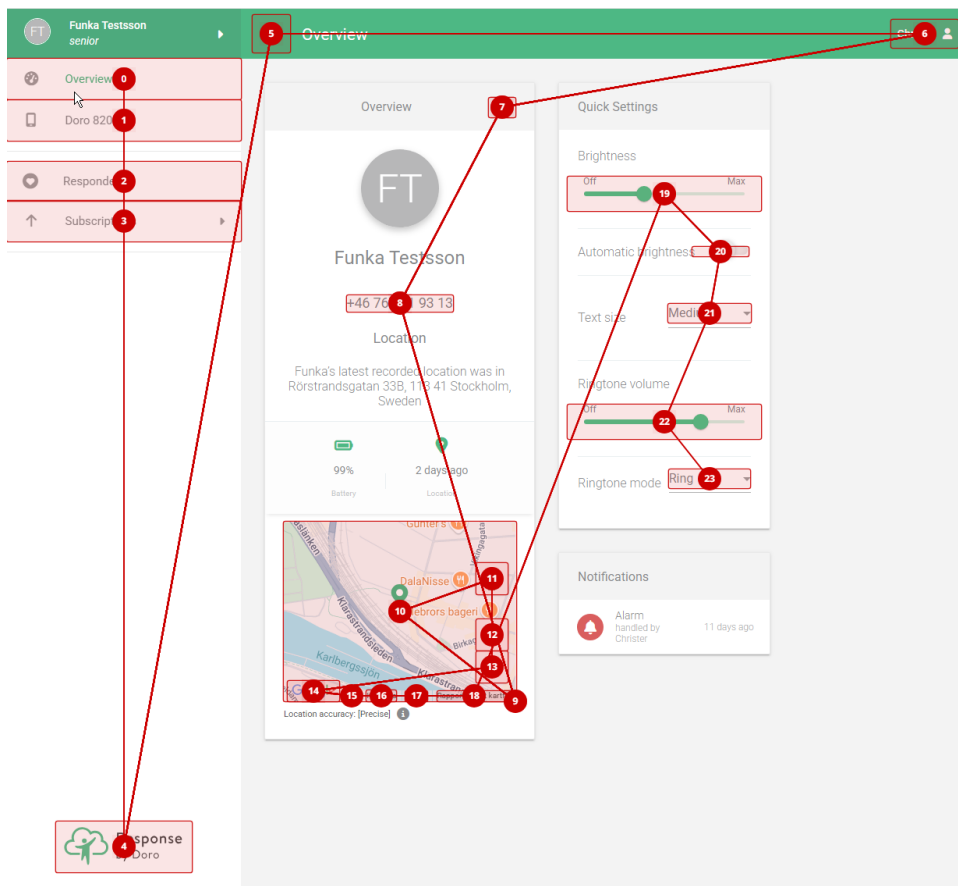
FT
Funka Testsson
senior
Overview
Doro 820
Responde
Subscript
5
Overview
Sh
6
0
1
2
3
Overview
7
FT
Funka Testsson
+46 76 8 93 13
Location
Funka's latest recorded location was in Rörstrandsgatan 33B, 113 41 Stockholm, Sweden
99%
Battery
2 days ago
Location
Gunter's
DalaNisse
Bröders bageri
Klarastrandsleden
Karlbergssjön
Birka
11
10
12
13
14
15
16
17
18
9
Location accuracy: [Precise]
Quick Settings
Brightness
Off
Max
19
Automatic brightness
20
Text size
Medi
21
Ringtone volume
Off
Max
22
Ringtone mode
Ring
23
Notifications
Alarm
handled by Christer
11 days ago
Response
by Doro
4